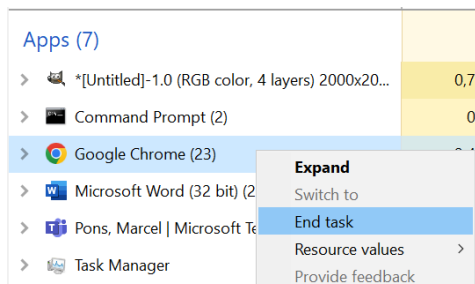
Apps (7)

*[Untitled]-1.0 (RGB color, 4 layers) 2000x20...

0,7

Command Prompt (2)

0

Google Chrome (23)

Microsoft Word (32 bit) (2

Pons, Marcel | Microsoft Te

Task Manager

Expand

Switch to

End task

Resource values

Provide feedback